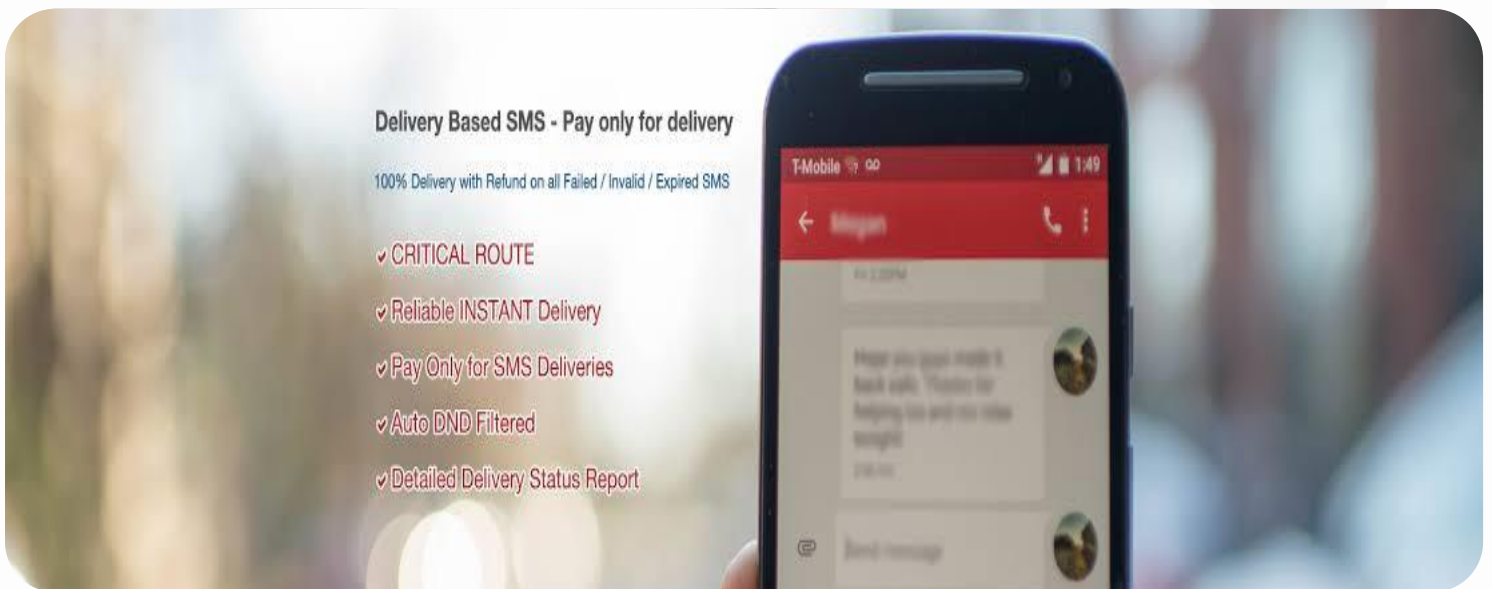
Delivery Based SMS - Pay only for delivery

100% Delivery with Refund on all Failed / Invalid / Expired SMS

✔ CRITICAL ROUTE

✔ Reliable INSTANT Delivery

✔ Pay Only for SMS Deliveries

✔ Auto DND Filtered

✔ Detailed Delivery Status Report

T-Mobile 1:49

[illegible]

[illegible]

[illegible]

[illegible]